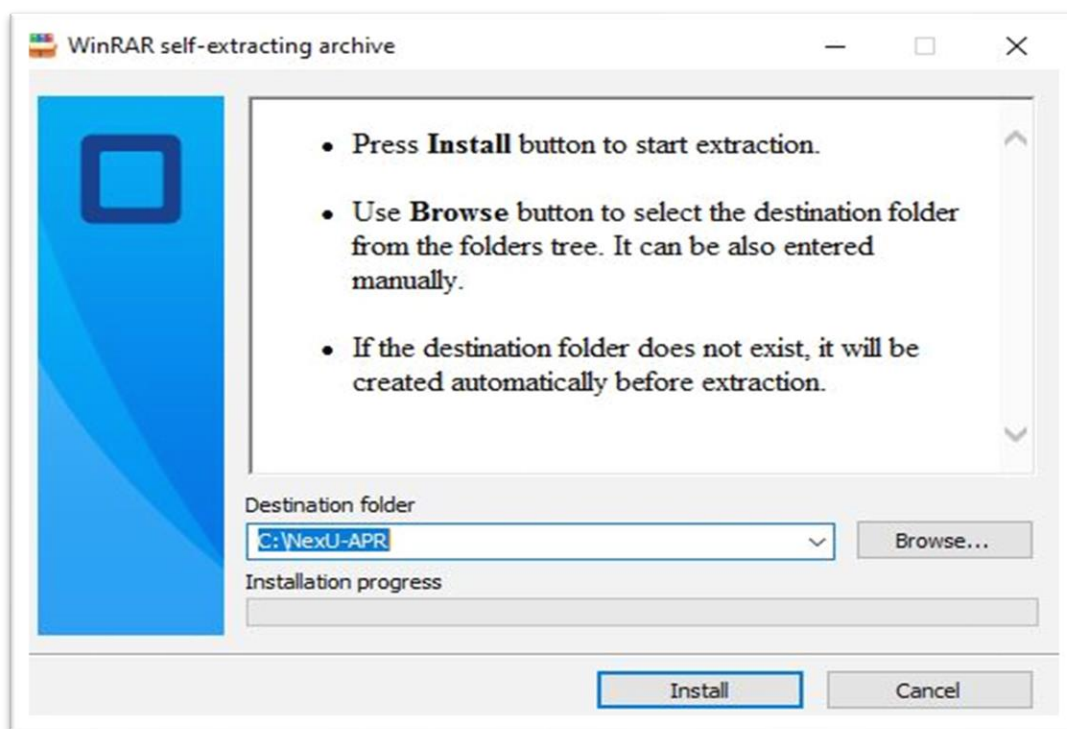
WinRAR self-extracting archive

- Press **Install** button to start extraction.

- Use **Browse** button to select the destination folder from the folders tree. It can be also entered manually.

- If the destination folder does not exist, it will be created automatically before extraction.

Destination folder

C:\NexU-APR

Browse...

Installation progress

Install

Cancel